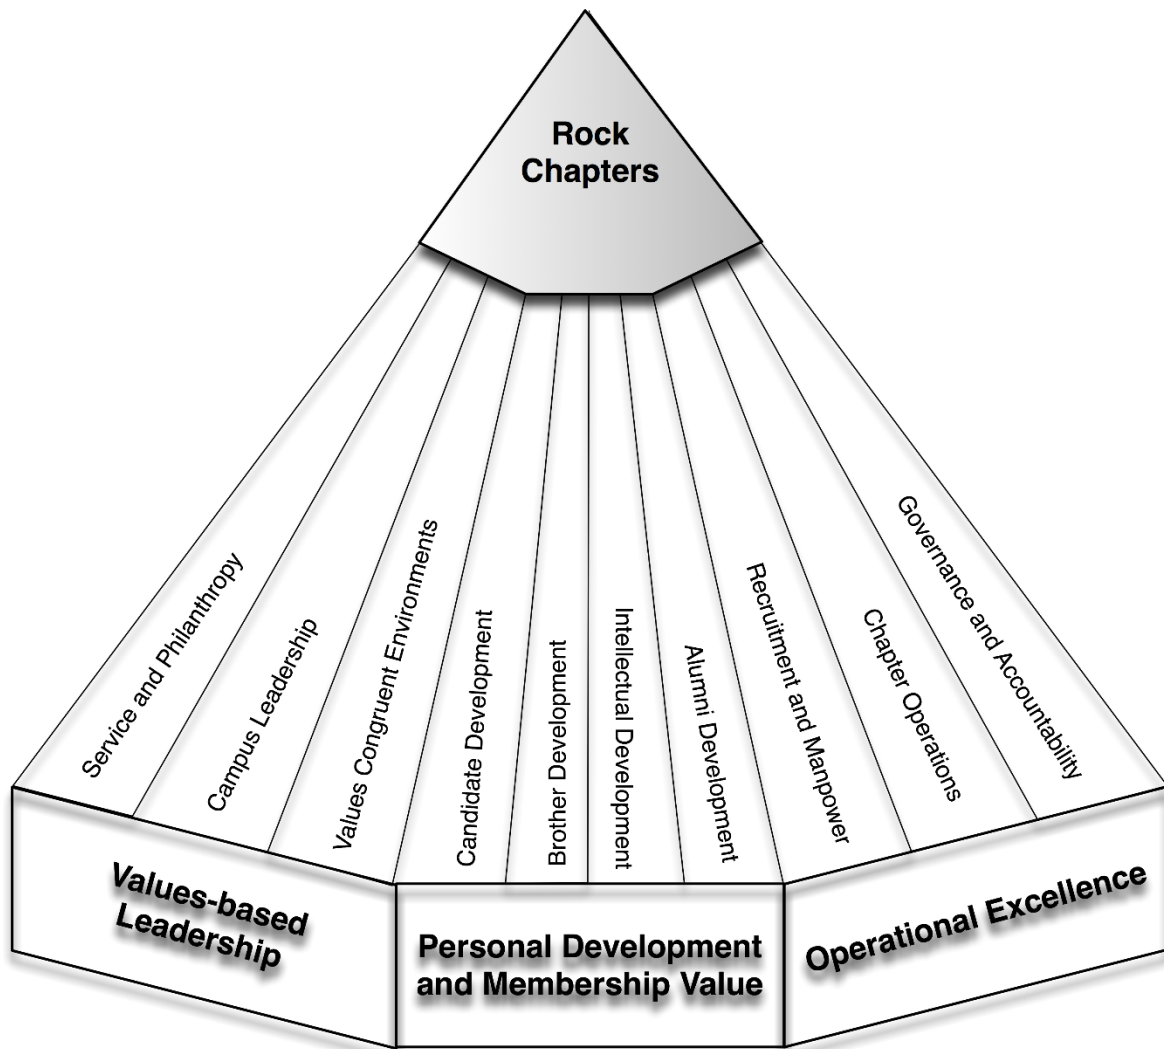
Rock Chapters

Service and Philanthropy

Campus Leadership

Values Congruent Environments

Candidate Development

Brother Development

Intellectual Development

Alumni Development

Recruitment and Manpower

Chapter Operations

Governance and Accountability

Values-based Leadership

Personal Development and Membership Value

Operational Excellence